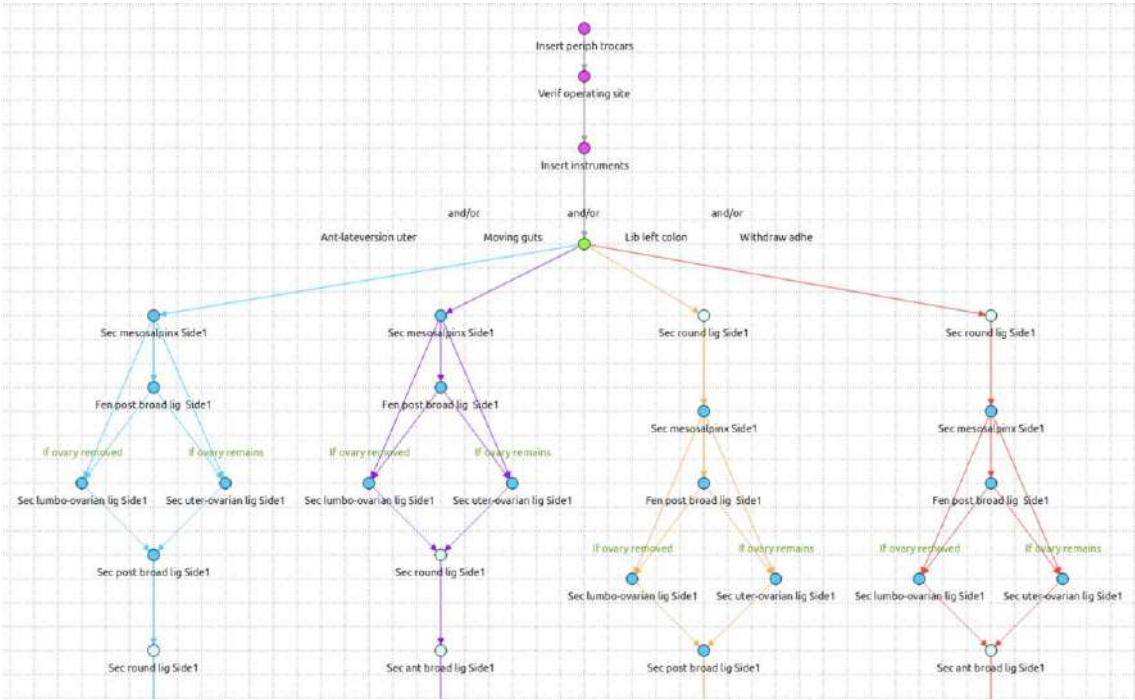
Insert periph trocars

Verif operating site

Insert instruments

and/or

and/or

and/or

Ant-lateversion uter

Moving guts

Lib left colon

Withdraw adhe

Sec mesosalpinx Side1

Sec mesosalpinx Side1

Sec round lig Side1

Sec round lig Side1

Fen post broad lig Side1

Fen post broad lig Side1

Sec mesosalpinx Side1

Sec mesosalpinx Side1

If ovary removed

If ovary remains

If ovary removed

If ovary remains

Sec lumbo-ovarian lig Side1

Sec uter-ovarian lig Side1

Sec lumbo-ovarian lig Side1

Sec uter-ovarian lig Side1

Fen post broad lig Side1

Fen post broad lig Side1

Sec post broad lig Side1

Sec round lig Side1

If ovary removed

If ovary remains

If ovary removed

If ovary remains

Sec lumbo-ovarian lig Side1

Sec uter-ovarian lig Side1

Sec lumbo-ovarian lig Side1

Sec uter-ovarian lig Side1

Sec round lig Side1

Sec ant broad lig Side1

Sec post broad lig Side1

Sec ant broad lig Side1